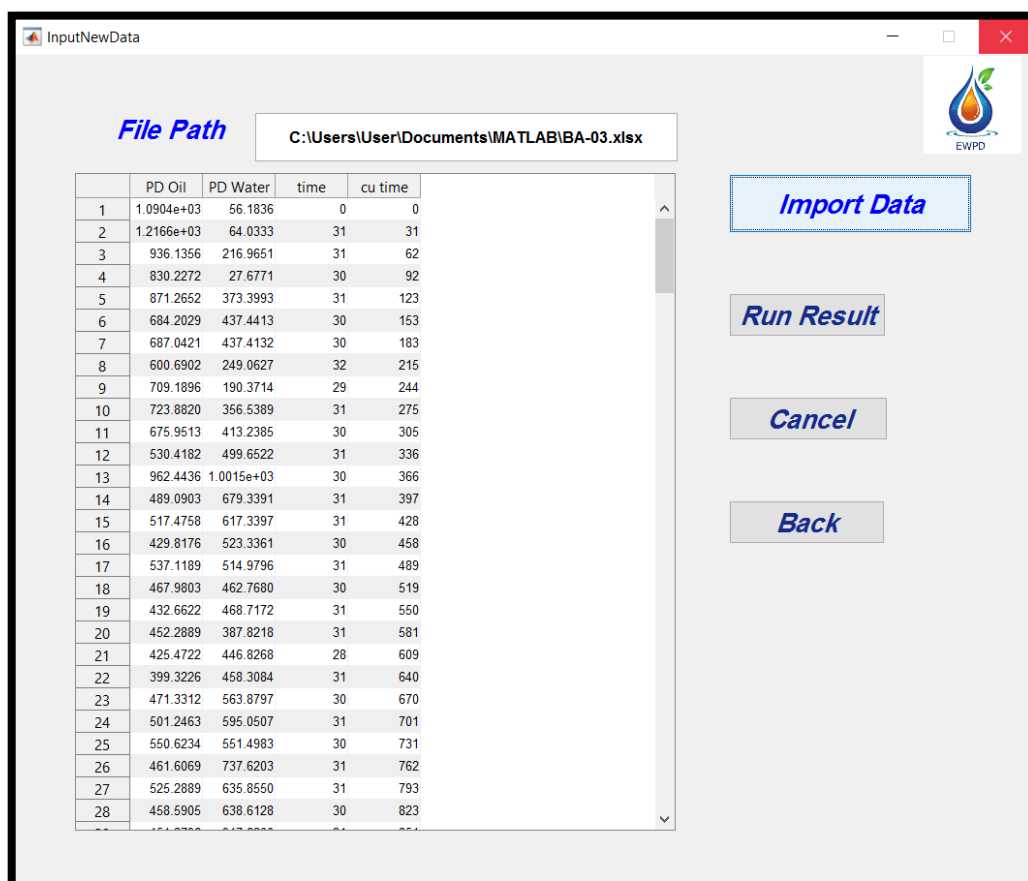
InputNewData

EWPD

File Path

C:\Users\User\Documents\MATLAB\BA-03.xlsx

| | PD Oil | PD Water | time | cu time |
|---|---|---|---|---|
| 1 | 1.0904e+03 | 56.1836 | 0 | 0 |
| 2 | 1.2166e+03 | 64.0333 | 31 | 31 |
| 3 | 936.1356 | 216.9651 | 31 | 62 |
| 4 | 830.2272 | 27.6771 | 30 | 92 |
| 5 | 871.2652 | 373.3993 | 31 | 123 |
| 6 | 684.2029 | 437.4413 | 30 | 153 |
| 7 | 687.0421 | 437.4132 | 30 | 183 |
| 8 | 600.6902 | 249.0627 | 32 | 215 |
| 9 | 709.1896 | 190.3714 | 29 | 244 |
| 10 | 723.8820 | 356.5389 | 31 | 275 |
| 11 | 675.9513 | 413.2385 | 30 | 305 |
| 12 | 530.4182 | 499.6522 | 31 | 336 |
| 13 | 962.4436 | 1.0015e+03 | 30 | 366 |
| 14 | 489.0903 | 679.3391 | 31 | 397 |
| 15 | 517.4758 | 617.3397 | 31 | 428 |
| 16 | 429.8176 | 523.3361 | 30 | 458 |
| 17 | 537.1189 | 514.9796 | 31 | 489 |
| 18 | 467.9803 | 462.7680 | 30 | 519 |
| 19 | 432.6622 | 468.7172 | 31 | 550 |
| 20 | 452.2889 | 387.8218 | 31 | 581 |
| 21 | 425.4722 | 446.8268 | 28 | 609 |
| 22 | 399.3226 | 458.3084 | 31 | 640 |
| 23 | 471.3312 | 563.8797 | 30 | 670 |
| 24 | 501.2463 | 595.0507 | 31 | 701 |
| 25 | 550.6234 | 551.4983 | 30 | 731 |
| 26 | 461.6069 | 737.6203 | 31 | 762 |
| 27 | 525.2889 | 635.8550 | 31 | 793 |
| 28 | 458.5905 | 638.6128 | 30 | 823 |

Import Data

Run Result

Cancel

Back